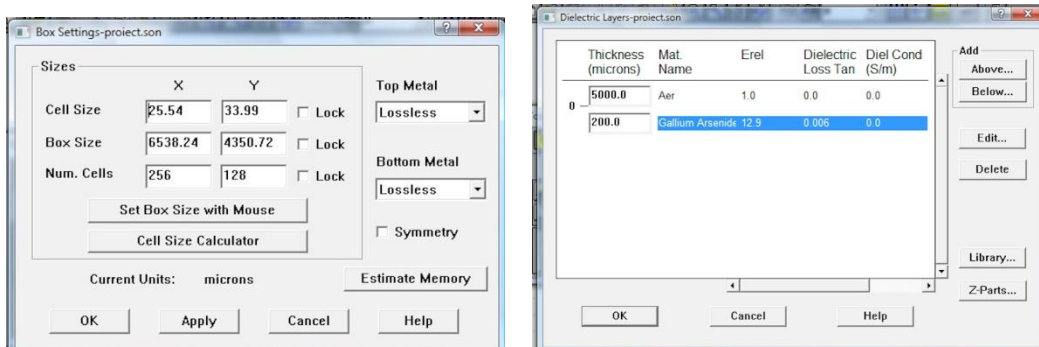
Box Settings-proiect.son

Sizes

| | X | Y | |
|---|---|---|---|
| Cell Size | 25.54 | 33.99 | Lock |
| Box Size | 6538.24 | 4350.72 | Lock |
| Num. Cells | 256 | 128 | Lock |

Top Metal
Lossless

Bottom Metal
Lossless

Set Box Size with Mouse

Cell Size Calculator

Symmetry

Current Units: microns

Estimate Memory

OK Apply Cancel Help

Dielectric Layers-proiect.son

| Thickness (microns) | Mat. Name | Erel | Dielectric Loss Tan | Diel Cond (S/m) |
|---|---|---|---|---|
| 5000.0 | Aer | 1.0 | 0.0 | 0.0 |
| 200.0 | Gallium Arsenide | 12.9 | 0.006 | 0.0 |

0

Add
Above...
Below...

Edit...
Delete

Library...
Z-Parts...

OK Cancel Help